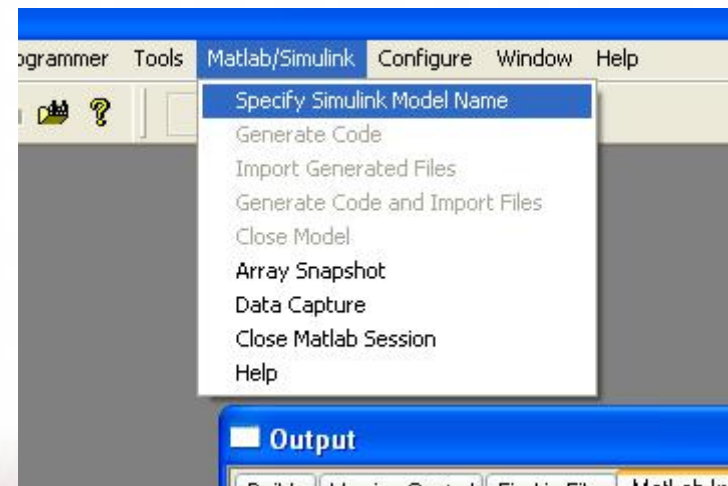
ogrammer Tools Matlab/Simulink Configure Window Help

Specify Simulink Model Name
Generate Code
Import Generated Files
Generate Code and Import Files
Close Model
Array Snapshot
Data Capture
Close Matlab Session
Help

Output

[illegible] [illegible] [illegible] Matlab In